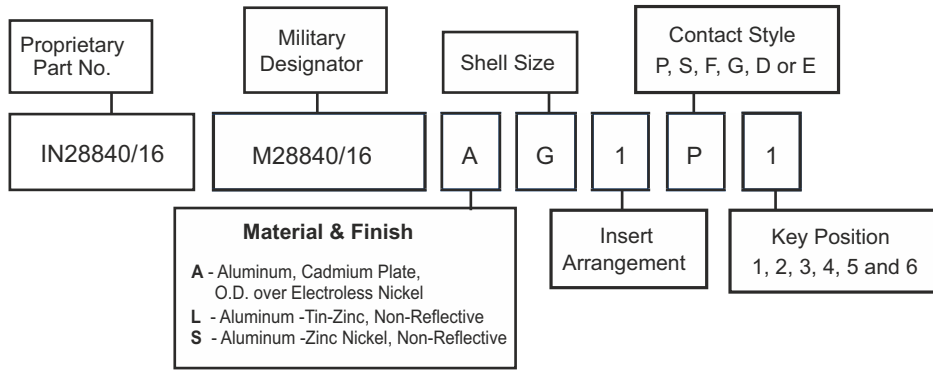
Proprietary Part No.

Military Designator

Shell Size

Contact Style P, S, F, G, D or E

IN28840/16

M28840/16

A

G

1

P

1

Material & Finish

**A** - Aluminum, Cadmium Plate, O.D. over Electroless Nickel
**L** - Aluminum -Tin-Zinc, Non-Reflective
**S** - Aluminum -Zinc Nickel, Non-Reflective

Insert Arrangement

Key Position 1, 2, 3, 4, 5 and 6